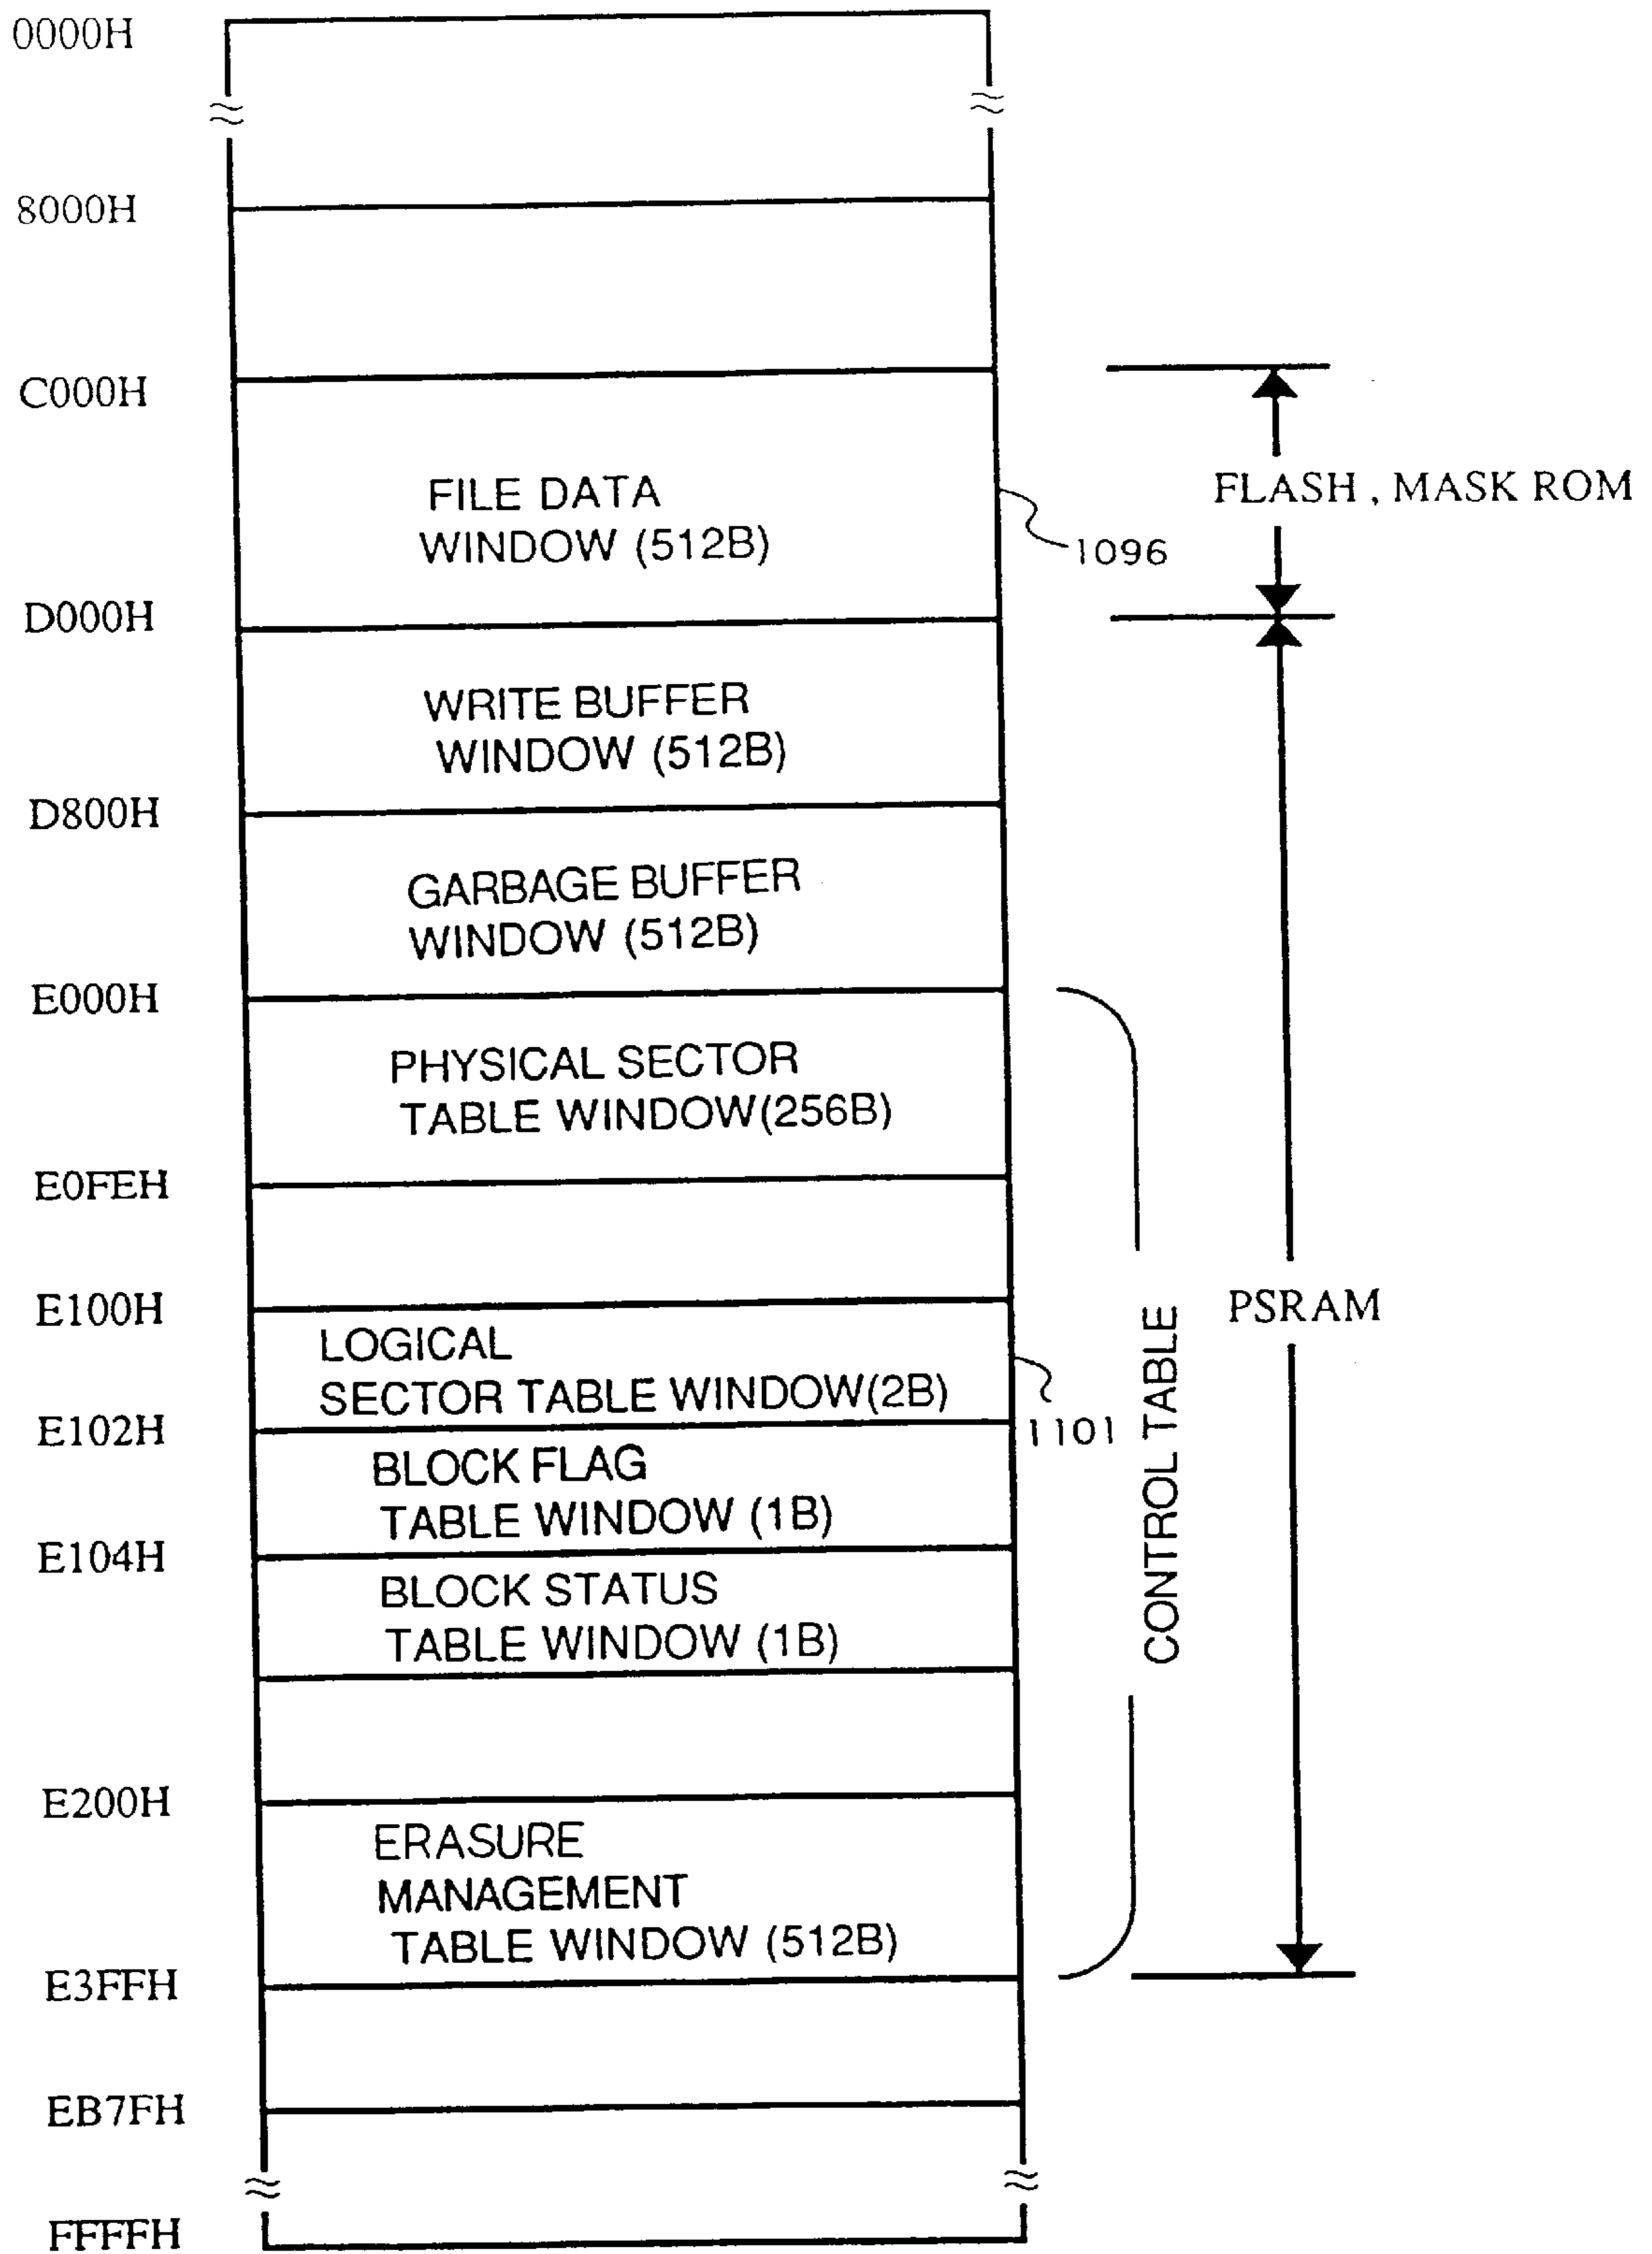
0000H

8000H

C000H

FILE DATA WINDOW (512B)

1096

FLASH , MASK ROM

D000H

WRITE BUFFER WINDOW (512B)

D800H

GARBAGE BUFFER WINDOW (512B)

E000H

PHYSICAL SECTOR TABLE WINDOW(256B)

E0FEH

E100H

LOGICAL SECTOR TABLE WINDOW(2B)

1101

E102H

BLOCK FLAG TABLE WINDOW (1B)

E104H

BLOCK STATUS TABLE WINDOW (1B)

CONTROL TABLE

PSRAM

E200H

ERASURE MANAGEMENT TABLE WINDOW (512B)

E3FFH

EB7FH

FFFFH